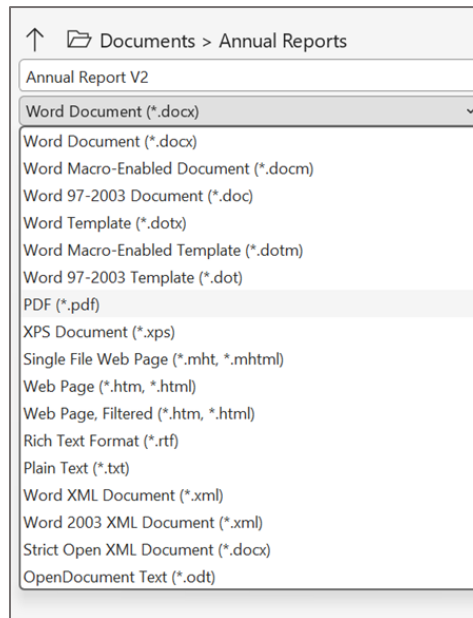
↑ Documents > Annual Reports

Annual Report V2

Word Document (*.docx)

Word Document (*.docx)
Word Macro-Enabled Document (*.docm)
Word 97-2003 Document (*.doc)
Word Template (*.dotx)
Word Macro-Enabled Template (*.dotm)
Word 97-2003 Template (*.dot)
PDF (*.pdf)
XPS Document (*.xps)
Single File Web Page (*.mht, *.mhtml)
Web Page (*.htm, *.html)
Web Page, Filtered (*.htm, *.html)
Rich Text Format (*.rtf)
Plain Text (*.txt)
Word XML Document (*.xml)
Word 2003 XML Document (*.xml)
Strict Open XML Document (*.docx)
OpenDocument Text (*.odt)